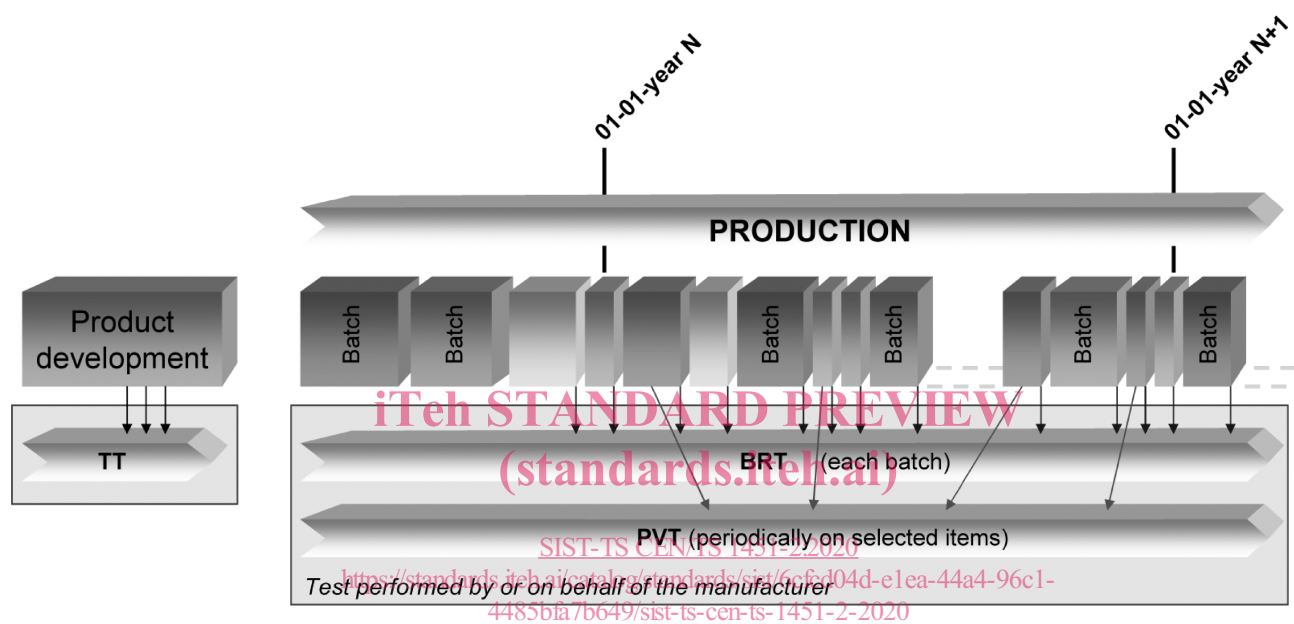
01-01-year N

01-01-year N+1

PRODUCTION

Product development

Batch

Batch

Batch

Batch

Batch

Batch

TT

iTeh STANDARD PREVIEW

BRT (each batch)

(standards.iteh.ai)

PVT (periodically on selected items)

SIST-TS CEN/TS 1451-2:2020

https://standards.iteh.ai/catalog/standards/sist/6cfcd04d-e1ea-44a4-96c1-4485bfa7b649/sist-ts-cen-ts-1451-2-2020

Test performed by or on behalf of the manufacturer